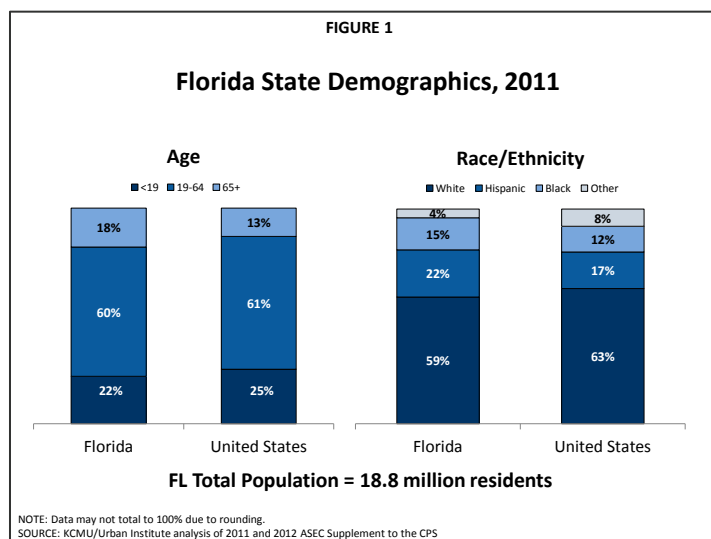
FIGURE 1

Florida State Demographics, 2011

Age

<19 19-64 65+

18%
60%
22%

13%
61%
25%

Florida United States

Race/Ethnicity

White Hispanic Black Other

4%
15%
22%
59%

8%
12%
17%
63%

Florida United States

FL Total Population = 18.8 million residents

NOTE: Data may not total to 100% due to rounding.
SOURCE: KCMU/Urban Institute analysis of 2011 and 2012 ASEC Supplement to the CPS